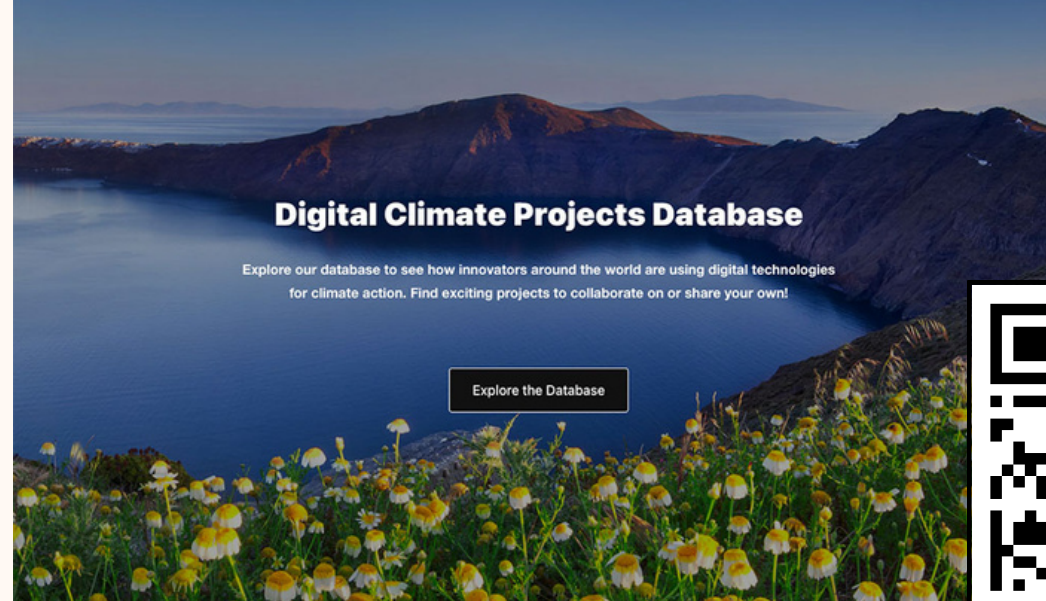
Digital Climate Projects Database

Explore our database to see how innovators around the world are using digital technologies for climate action. Find exciting projects to collaborate on or share your own!

Explore the Database